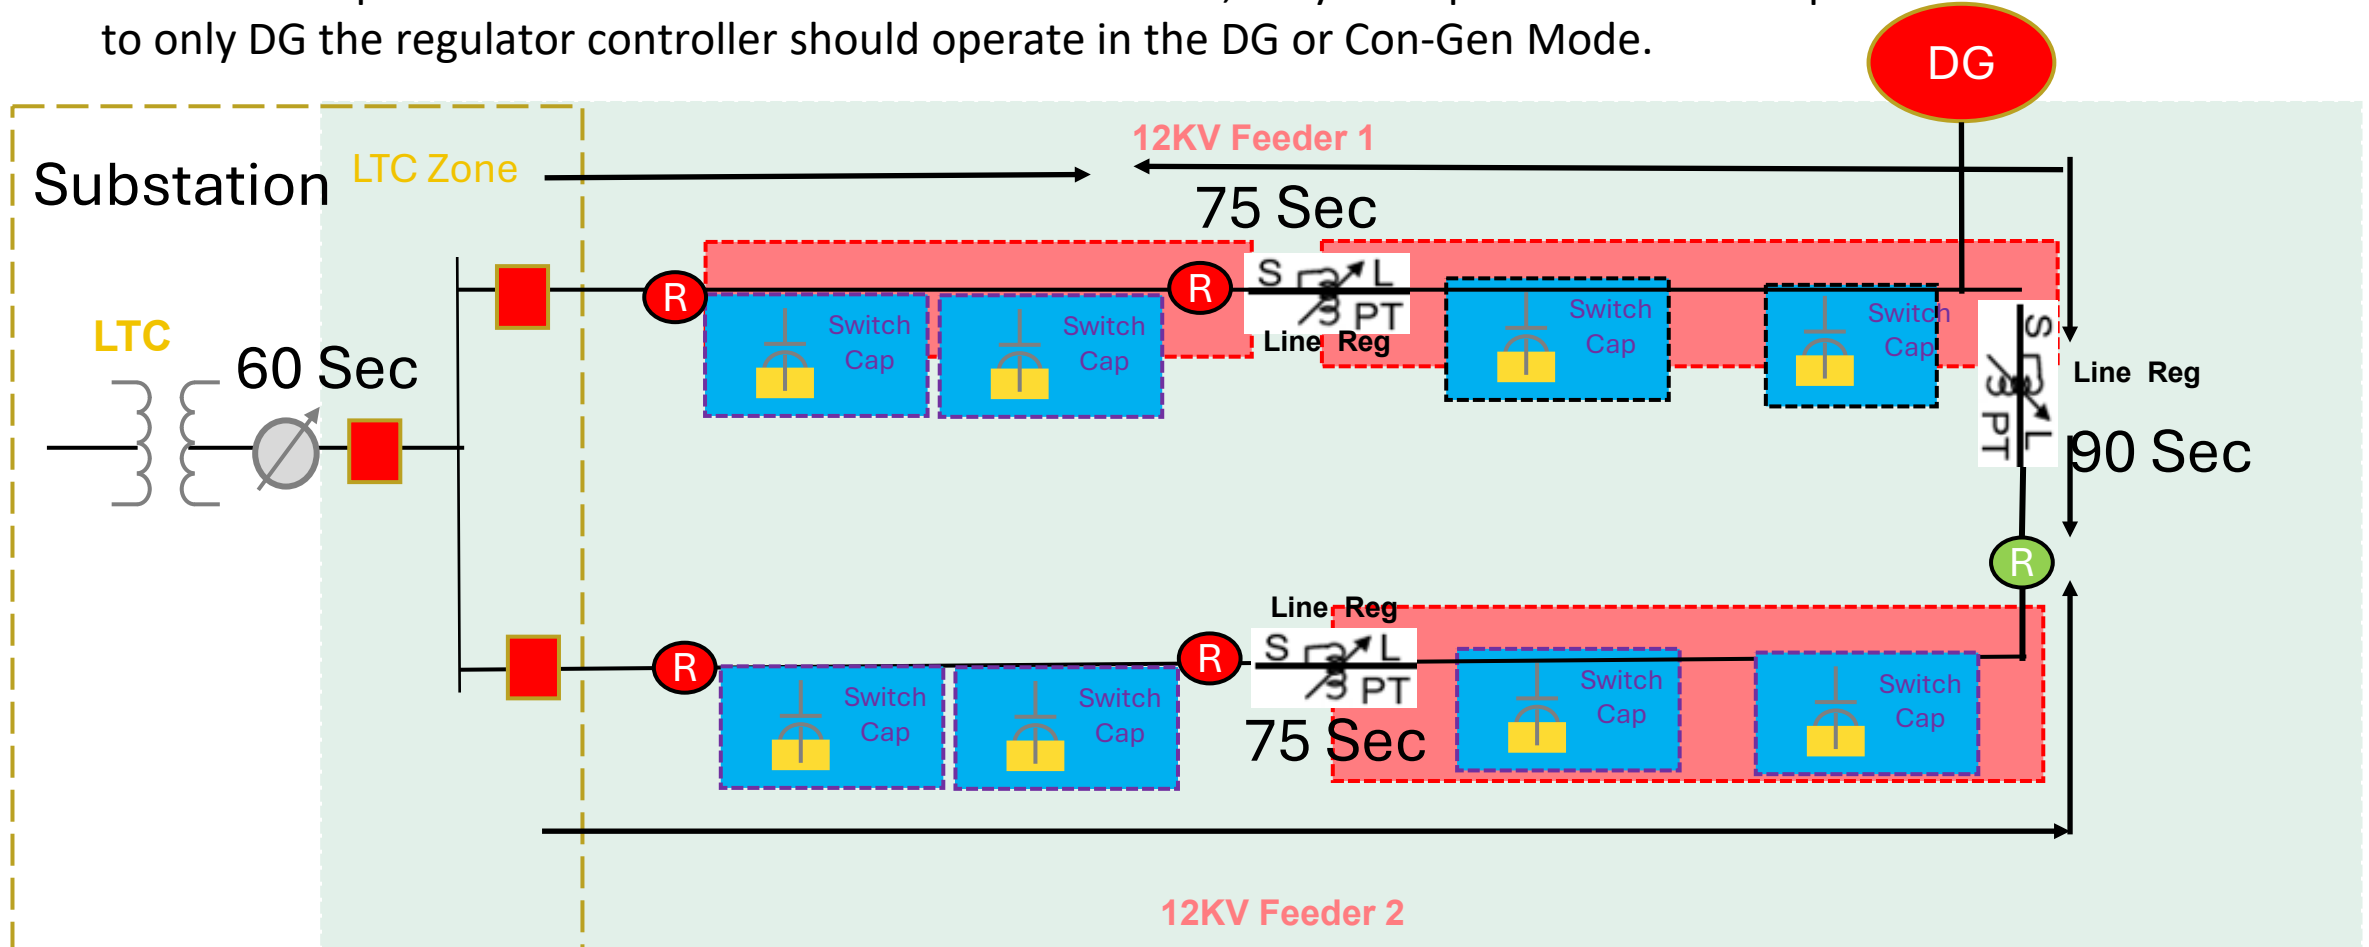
to only DG the regulator controller should operate in the DG or Con-Gen Mode.

DG

12KV Feeder 1

Substation LTC Zone

75 Sec

LTC

60 Sec

R

R

S L PT

Line Reg

Switch Cap

Switch Cap

Switch Cap

Switch Cap

S L PT

Line Reg

90 Sec

R

Line Reg

R

R

S L PT

Switch Cap

Switch Cap

75 Sec

Switch Cap

Switch Cap

12KV Feeder 2